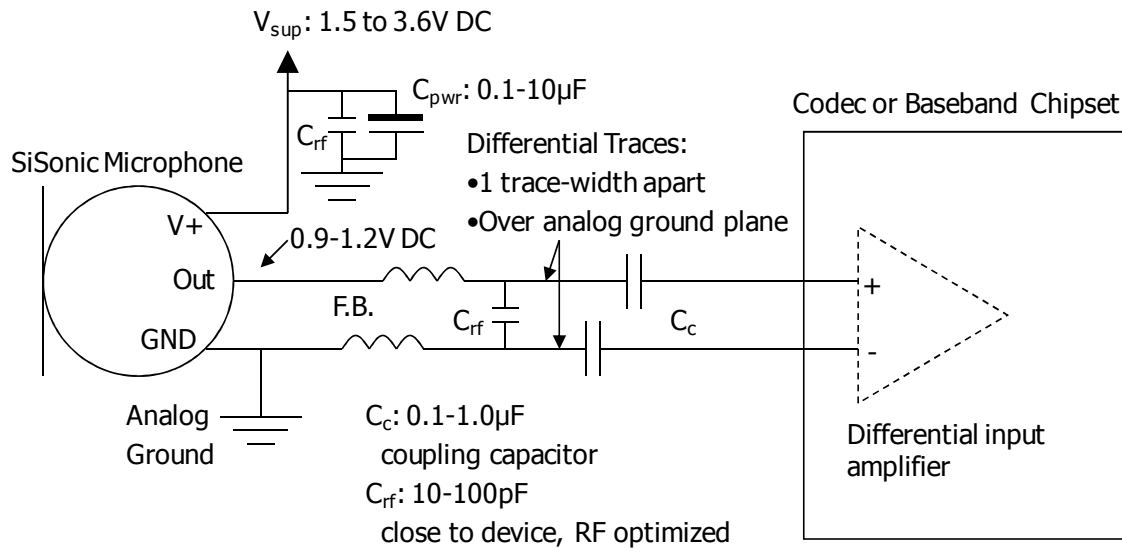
$V_{sup}$: 1.5 to 3.6V DC

$C_{pwr}$: 0.1-10µF

$C_{rf}$

Codec or Baseband Chipset

SiSonic Microphone

Differential Traces:
•1 trace-width apart
•Over analog ground plane

V+

0.9-1.2V DC

Out

+

F.B.

$C_{rf}$

$C_c$

GND

-

Analog Ground

$C_c$: 0.1-1.0µF
coupling capacitor

$C_{rf}$: 10-100pF
close to device, RF optimized

Differential input amplifier